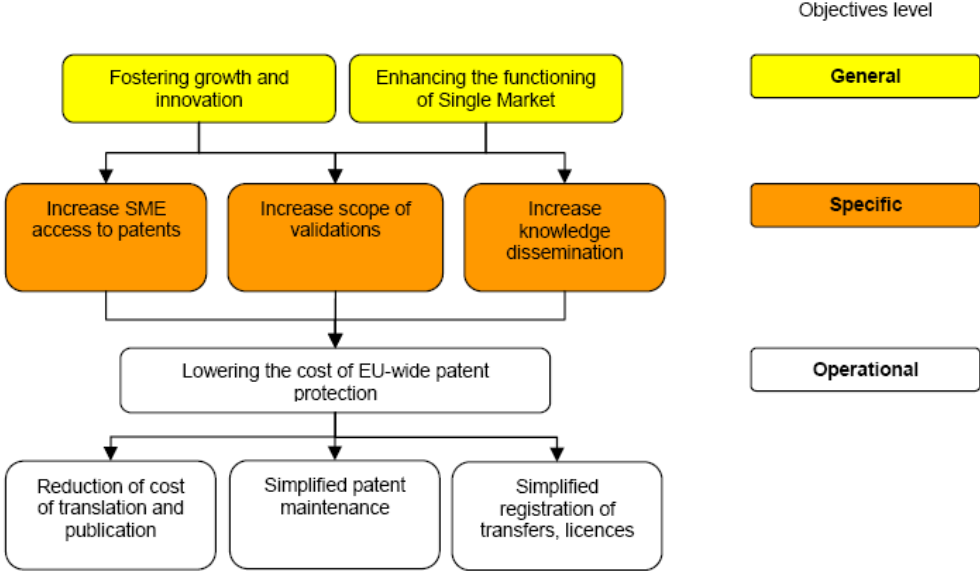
Objectives level

Fostering growth and innovation

Enhancing the functioning of Single Market

General

Increase SME access to patents

Increase scope of validations

Increase knowledge dissemination

Specific

Lowering the cost of EU-wide patent protection

Operational

Reduction of cost of translation and publication

Simplified patent maintenance

Simplified registration of transfers, licences